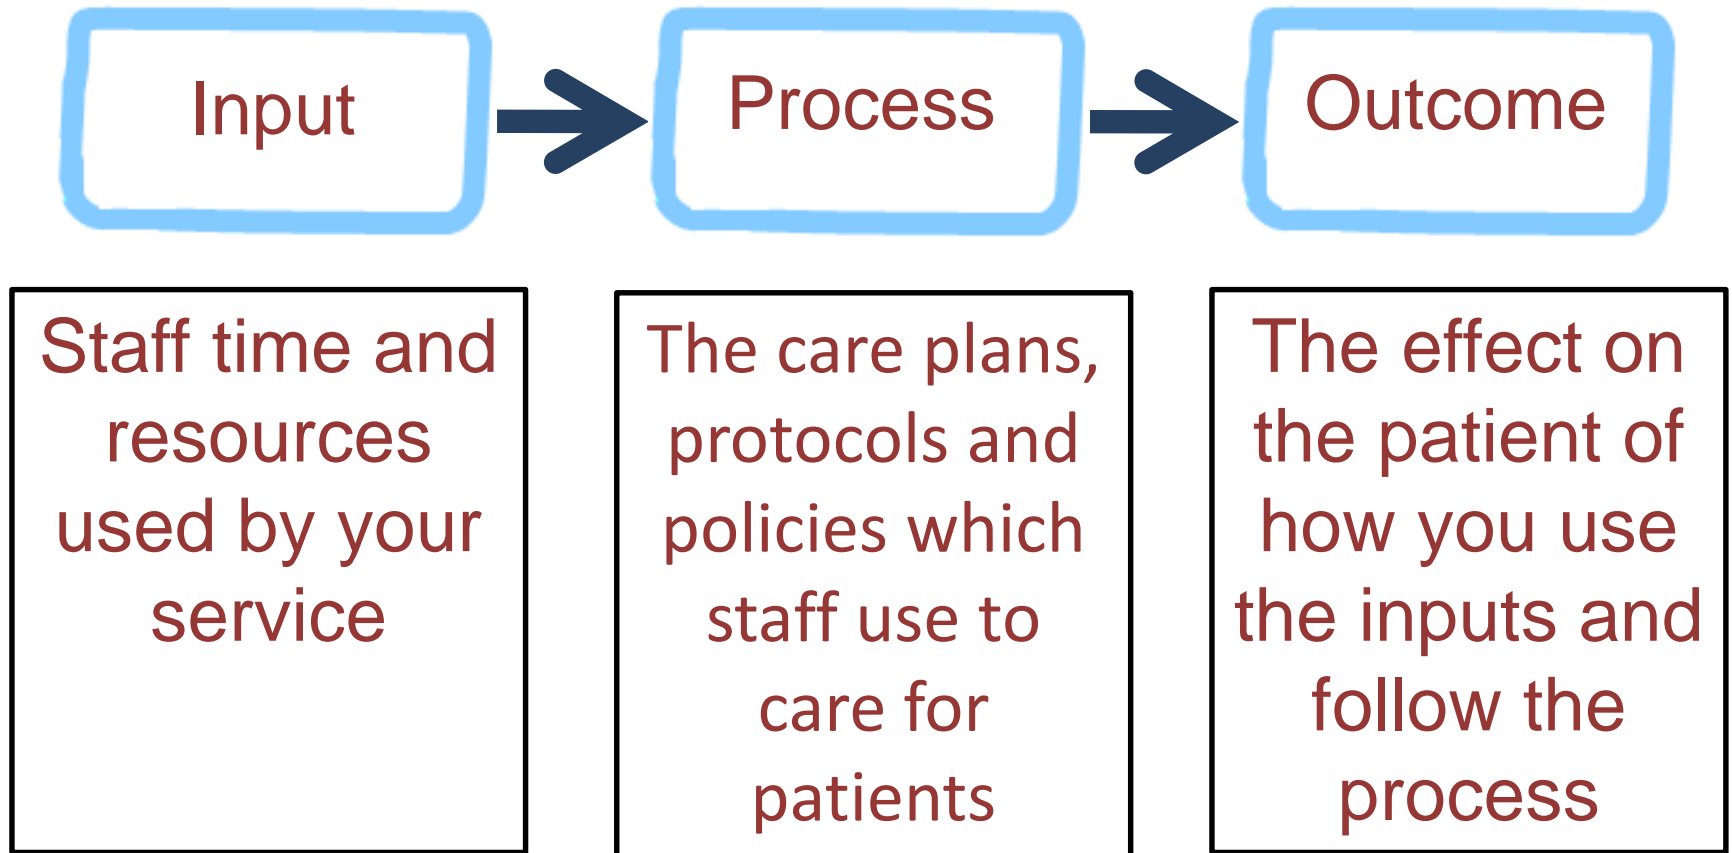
Input

Process

Outcome

Staff time and resources used by your service

The care plans, protocols and policies which staff use to care for patients

The effect on the patient of how you use the inputs and follow the process